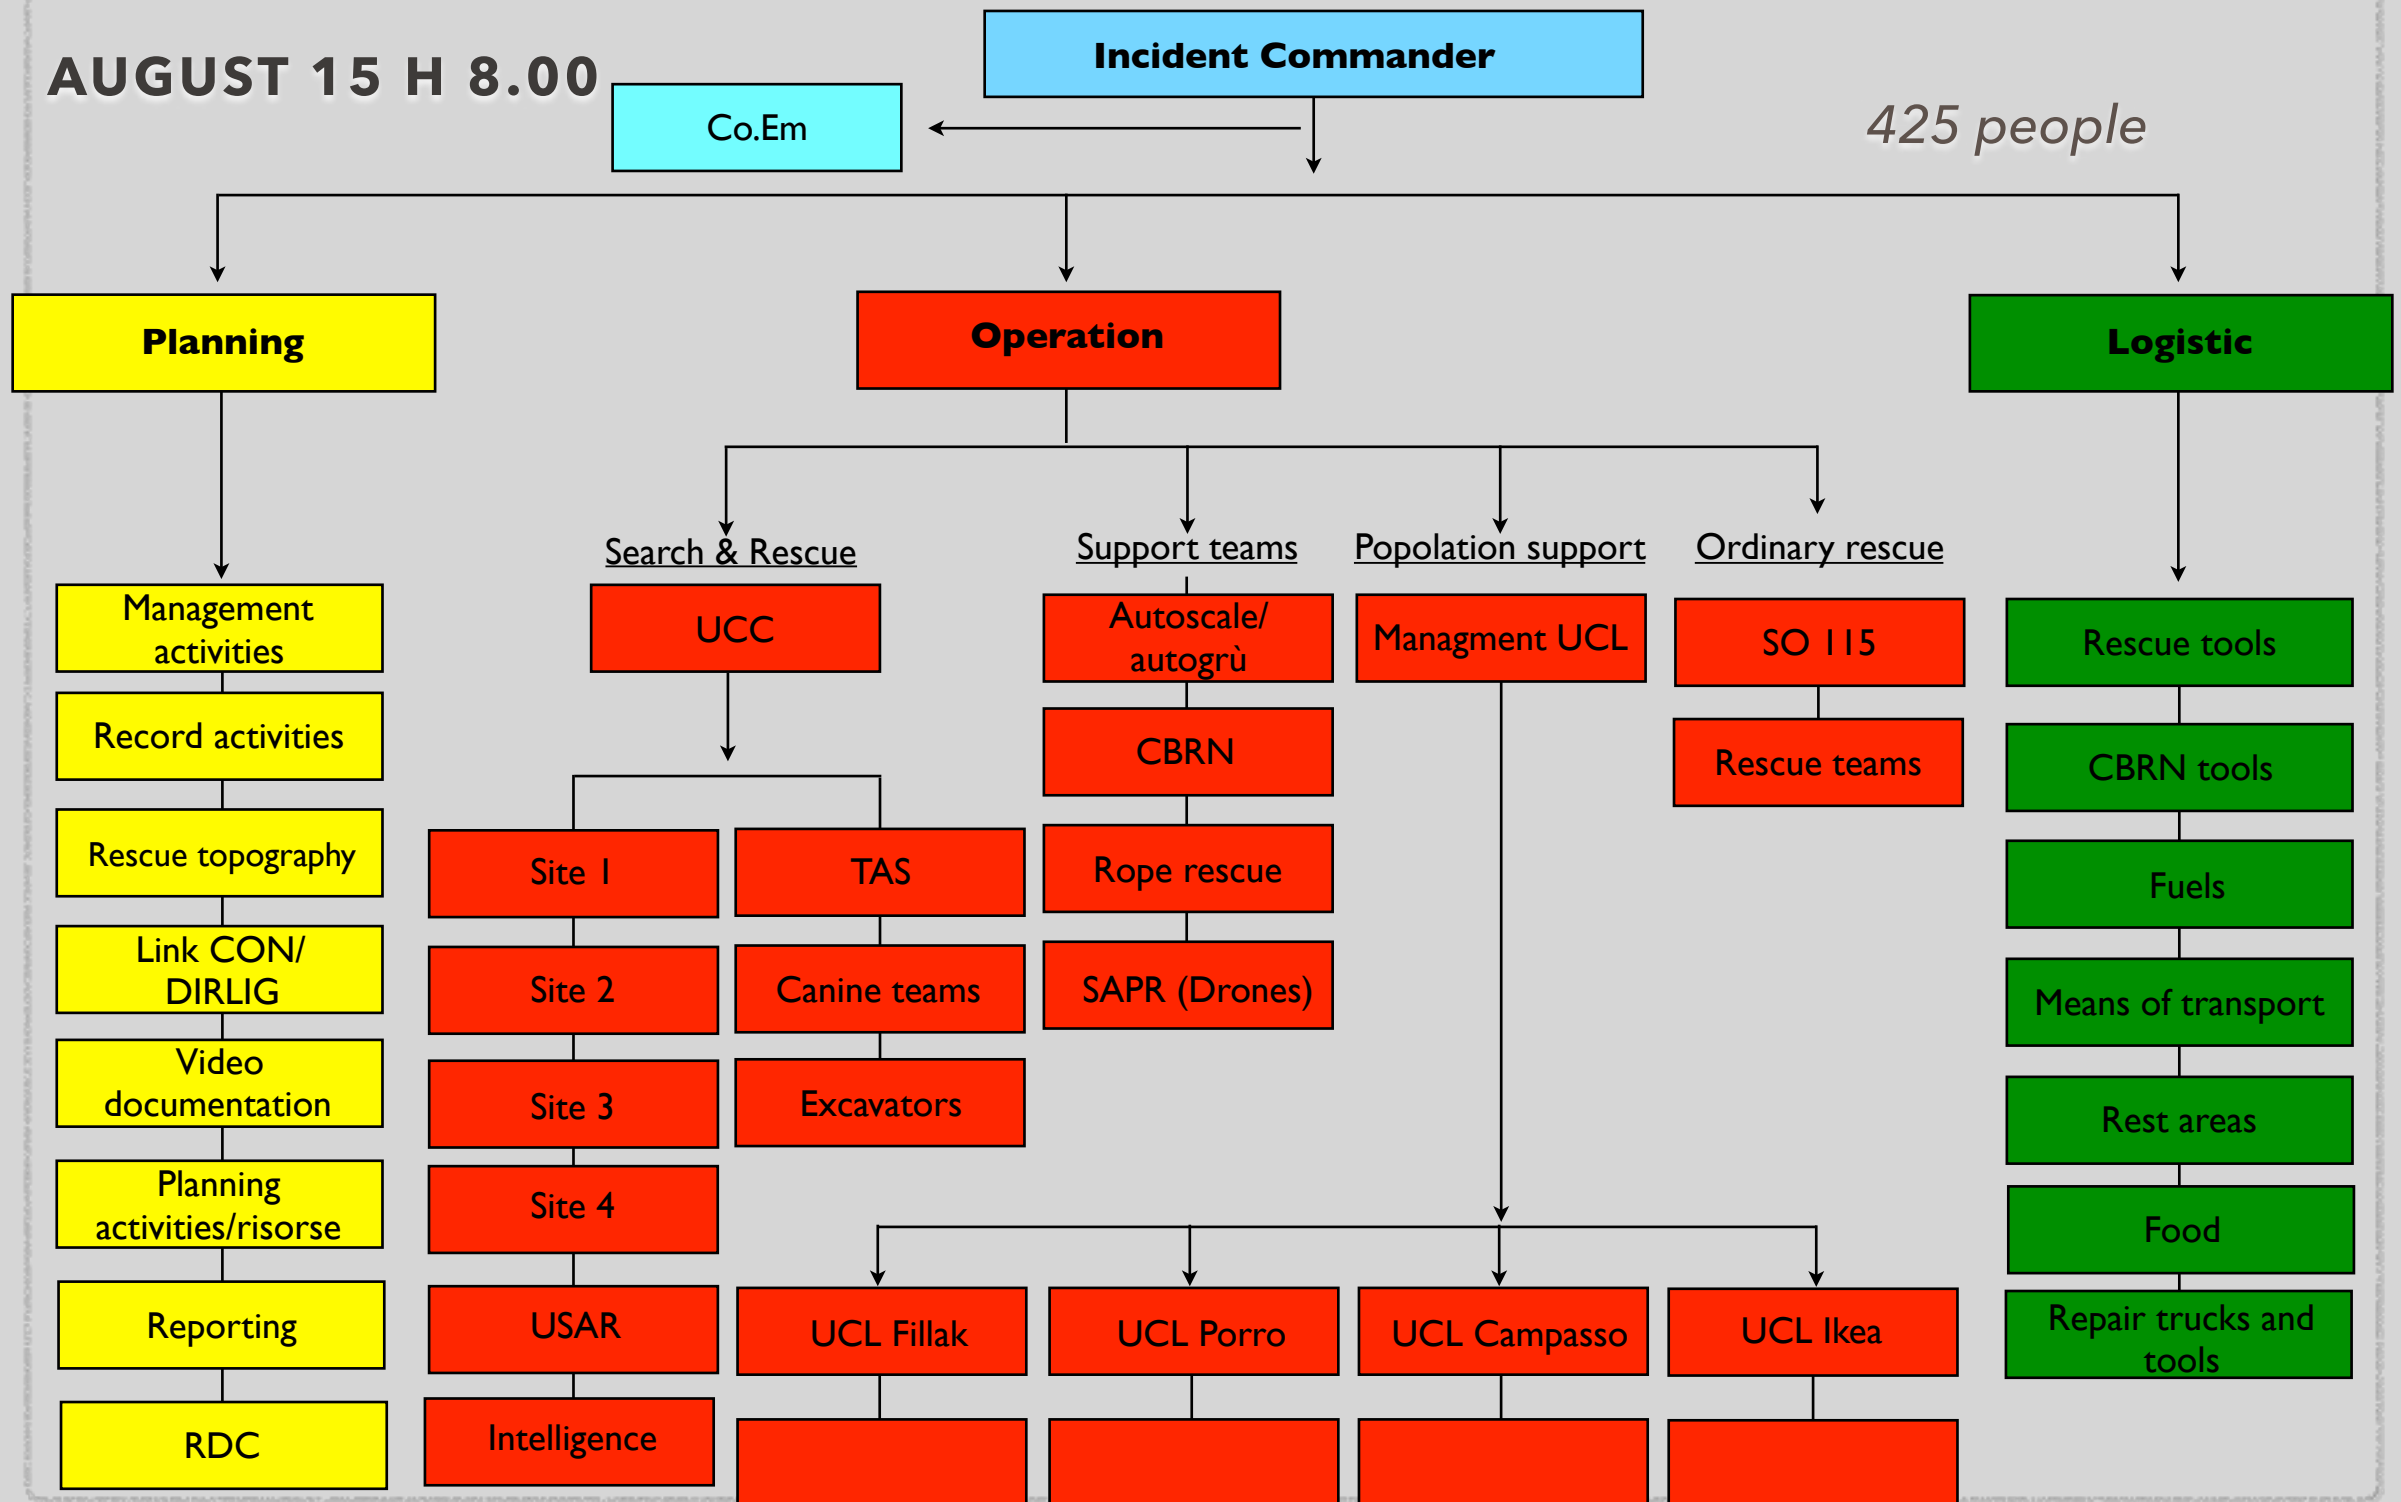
AUGUST 15 H 8.00

Incident Commander

Co.Em

425 people

Planning

Operation

Logistic

Management activities

Record activities

Rescue topography

Link CON/ DIRLIG

Video documentation

Planning activities/risorse

Reporting

RDC

Search & Rescue

UCC

Site 1

Site 2

Site 3

Site 4

USAR

Intelligence

TAS

Canine teams

Excavators

Support teams

Autoscale/ autogrù

CBRN

Rope rescue

SAPR (Drones)

Popolation support

Managment UCL

Ordinary rescue

SO 115

Rescue teams

UCL Fillak

UCL Porro

UCL Campasso

UCL Ikea

Rescue tools

CBRN tools

Fuels

Means of transport

Rest areas

Food

Repair trucks and tools